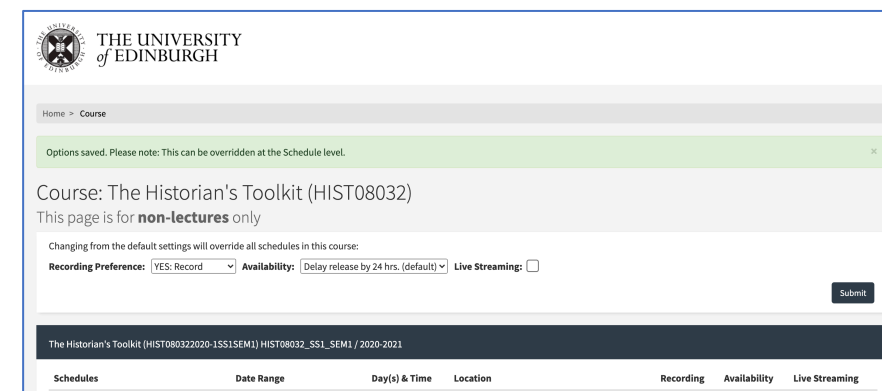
THE UNIVERSITY of EDINBURGH

Home > Course

Options saved. Please note: This can be overridden at the Schedule level.

×

Course: The Historian's Toolkit (HIST08032)

This page is for **non-lectures** only

Changing from the default settings will override all schedules in this course:

**Recording Preference:** YES: Record **Availability:** Delay release by 24 hrs. (default) **Live Streaming:**

Submit

The Historian's Toolkit (HIST080322020-1SS1SEM1) HIST08032_SS1_SEM1 / 2020-2021

| Schedules | Date Range | Day(s) & Time | Location | Recording | Availability | Live Streaming |
|---|---|---|---|---|---|---|